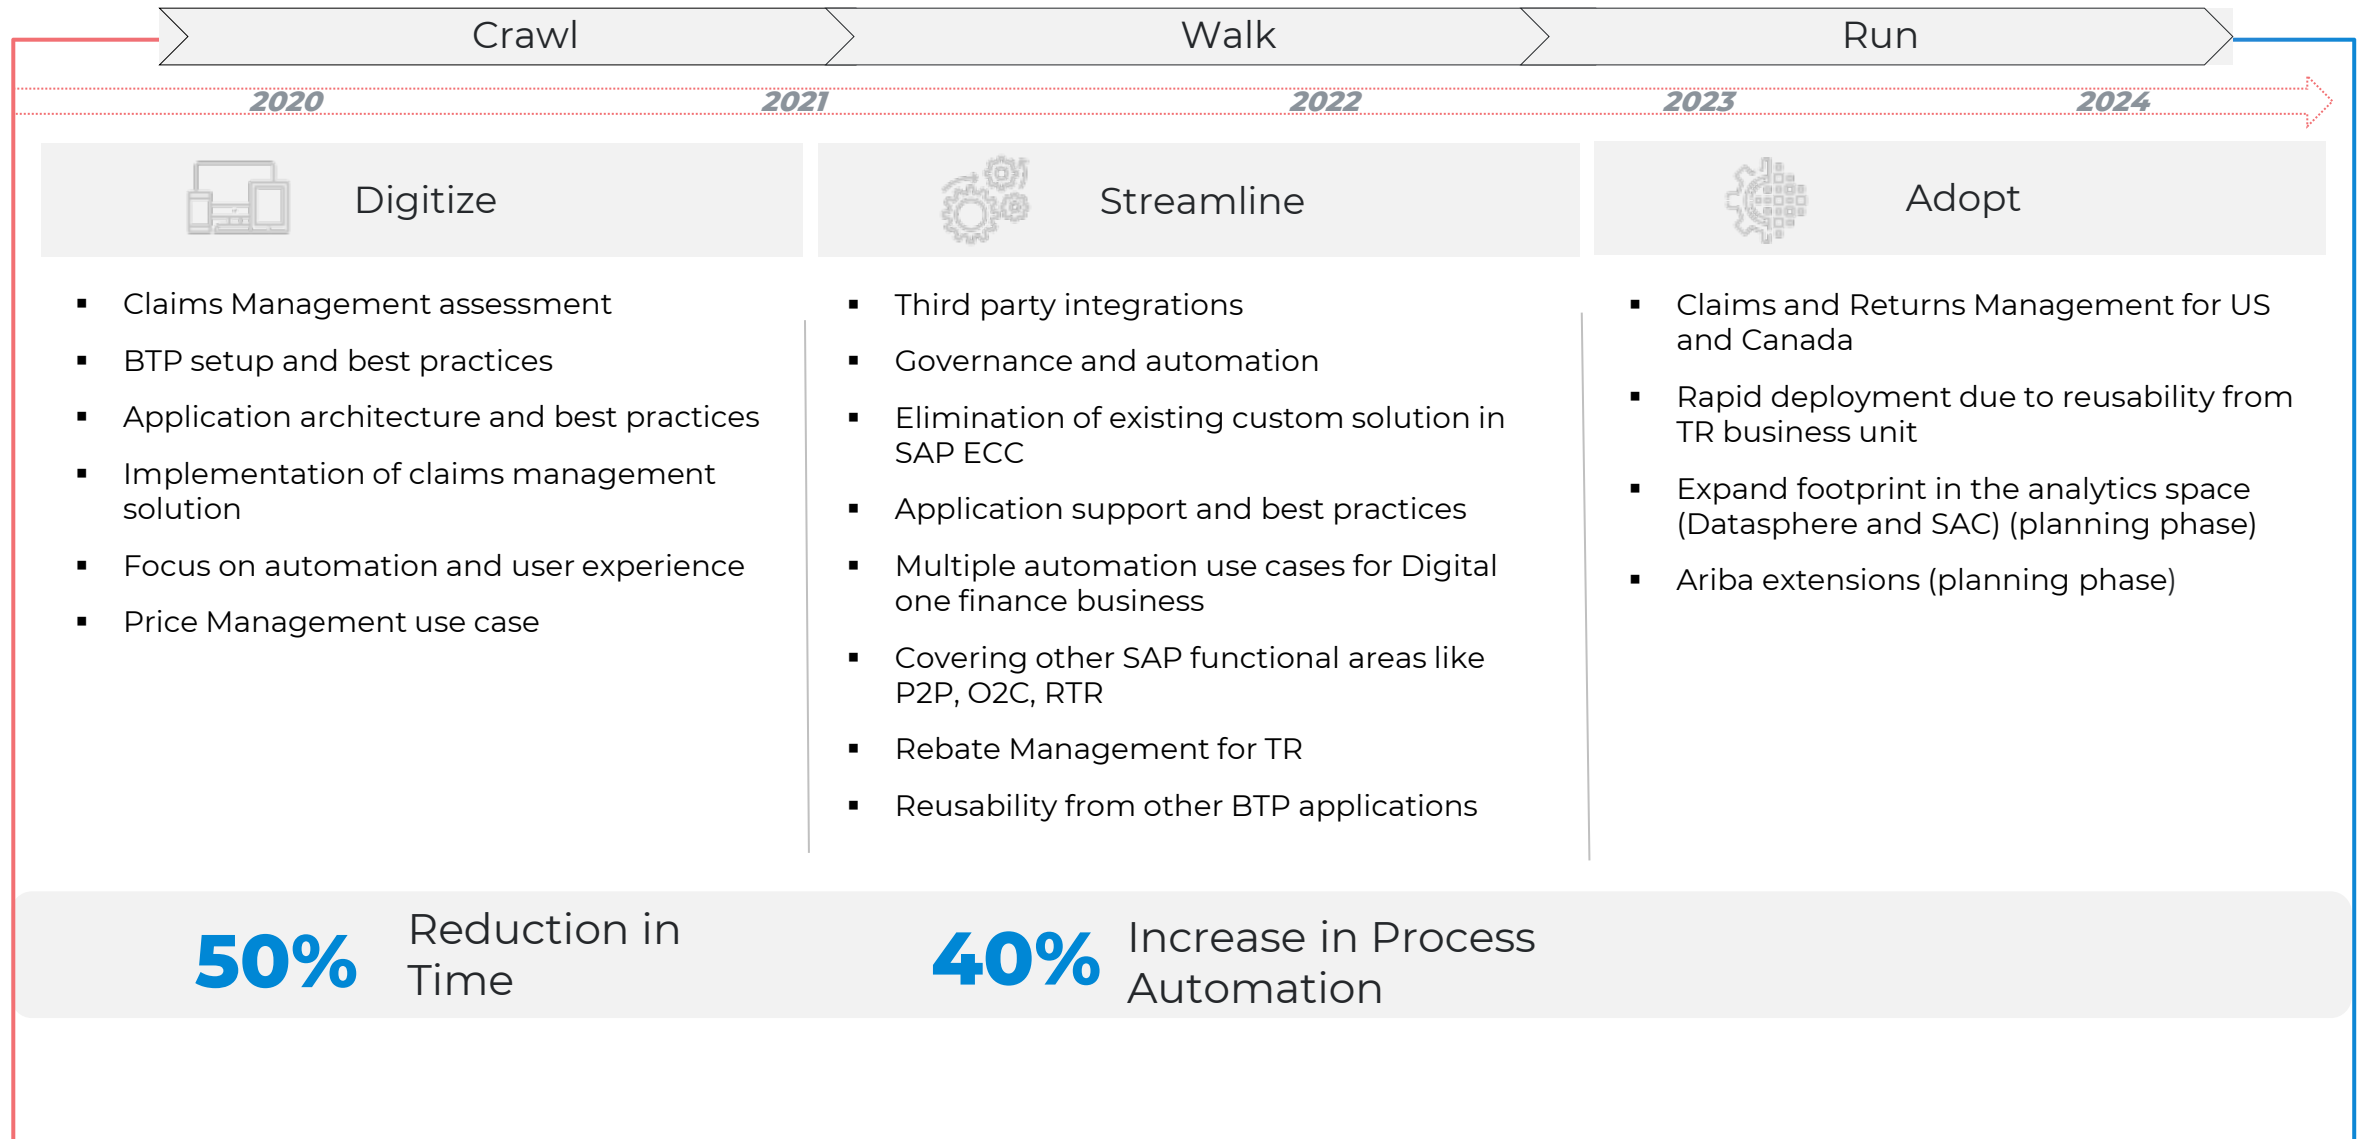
Crawl

Walk

Run

2020

2021

2022

2023

2024

Digitize

- Claims Management assessment
- BTP setup and best practices
- Application architecture and best practices
- Implementation of claims management solution
- Focus on automation and user experience
- Price Management use case

Streamline

- Third party integrations
- Governance and automation
- Elimination of existing custom solution in SAP ECC
- Application support and best practices
- Multiple automation use cases for Digital one finance business
- Covering other SAP functional areas like P2P, O2C, RTR
- Rebate Management for TR
- Reusability from other BTP applications

Adopt

- Claims and Returns Management for US and Canada
- Rapid deployment due to reusability from TR business unit
- Expand footprint in the analytics space (Datasphere and SAC) (planning phase)
- Ariba extensions (planning phase)

50% Reduction in Time

40% Increase in Process Automation